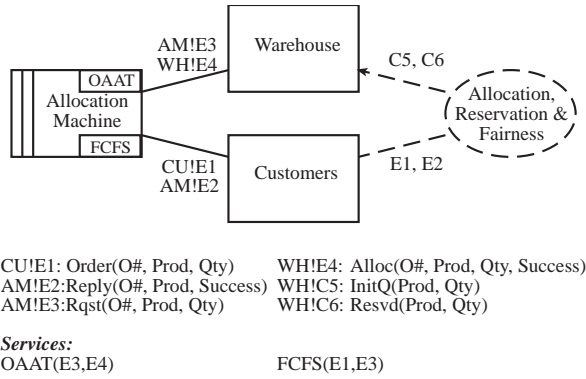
AM!E3
WH!E4

Warehouse

C5, C6

OAAT

Allocation Machine

FCFS

Allocation, Reservation & Fairness

CU!E1
AM!E2

Customers

E1, E2

CU!E1: Order(O#, Prod, Qty)
AM!E2:Reply(O#, Prod, Success)
AM!E3:Rqst(O#, Prod, Qty)

WH!E4: Alloc(O#, Prod, Qty, Success)
WH!C5: InitQ(Prod, Qty)
WH!C6: Resvd(Prod, Qty)

*Services:*
OAAT(E3,E4)

FCFS(E1,E3)